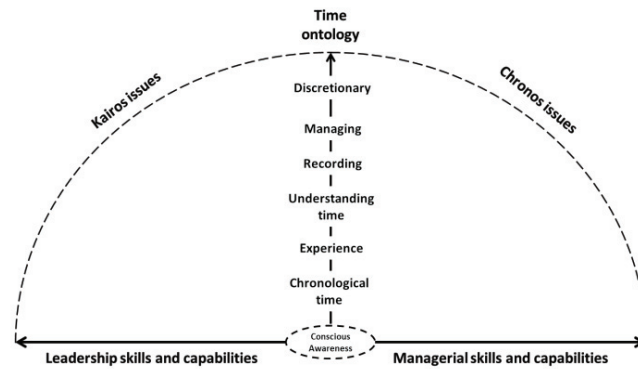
Time ontology

Kairos issues

Chronos issues

Discretionary

Managing

Recording

Understanding time

Experience

Chronological time

Conscious Awareness

Leadership skills and capabilities

Managerial skills and capabilities